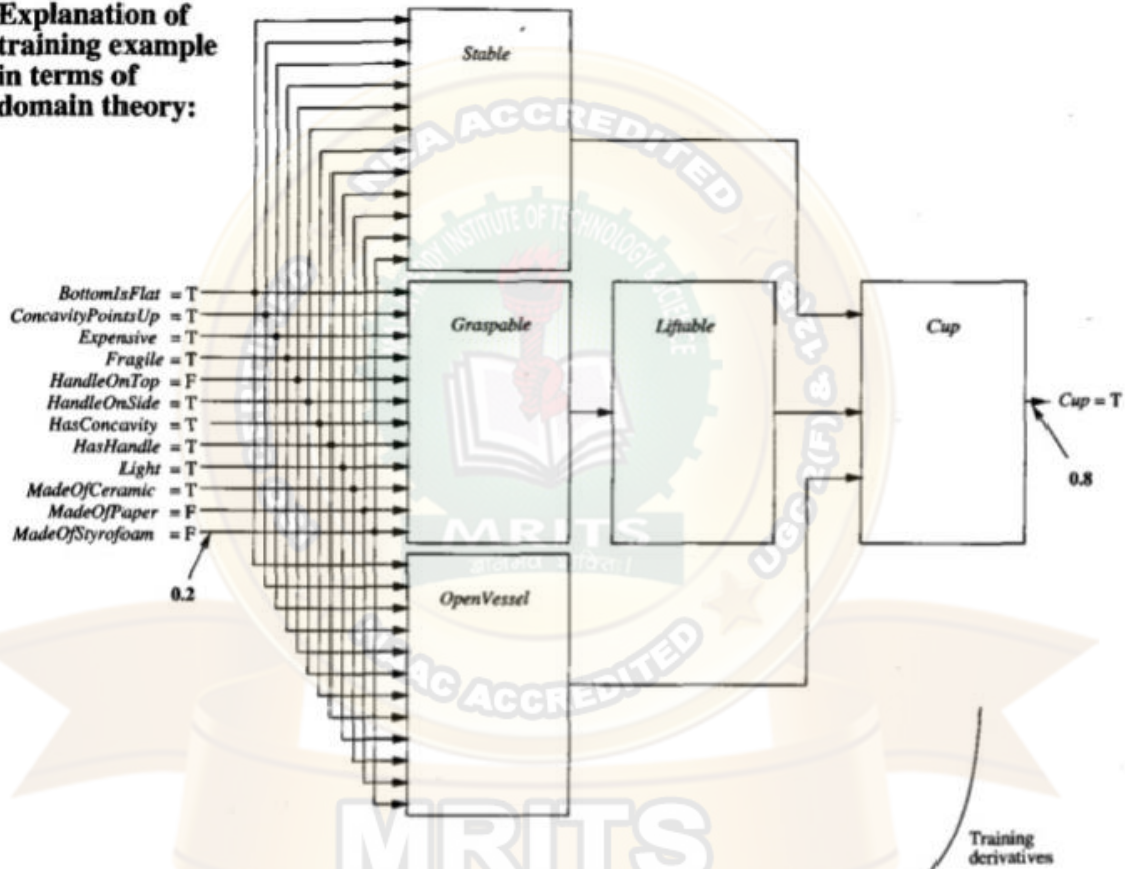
Explanation of training example in terms of domain theory:

Stable

BottomIsFlat = T
ConcavityPointsUp = T
Expensive = T
Fragile = T
HandleOnTop = F
HandleOnSide = T
HasConcavity = T
HasHandle = T
Light = T
MadeOfCeramic = T
MadeOfPaper = F
MadeOfStyrofoam = F

0.2

Graspable

Liftable

Cup

Cup = T

0.8

OpenVessel

NAAC ACCREDITED
MALLA REDDY INSTITUTE OF TECHNOLOGY & SCIENCE
UGC 2(F) & 12(B)
MRITS

Training derivatives